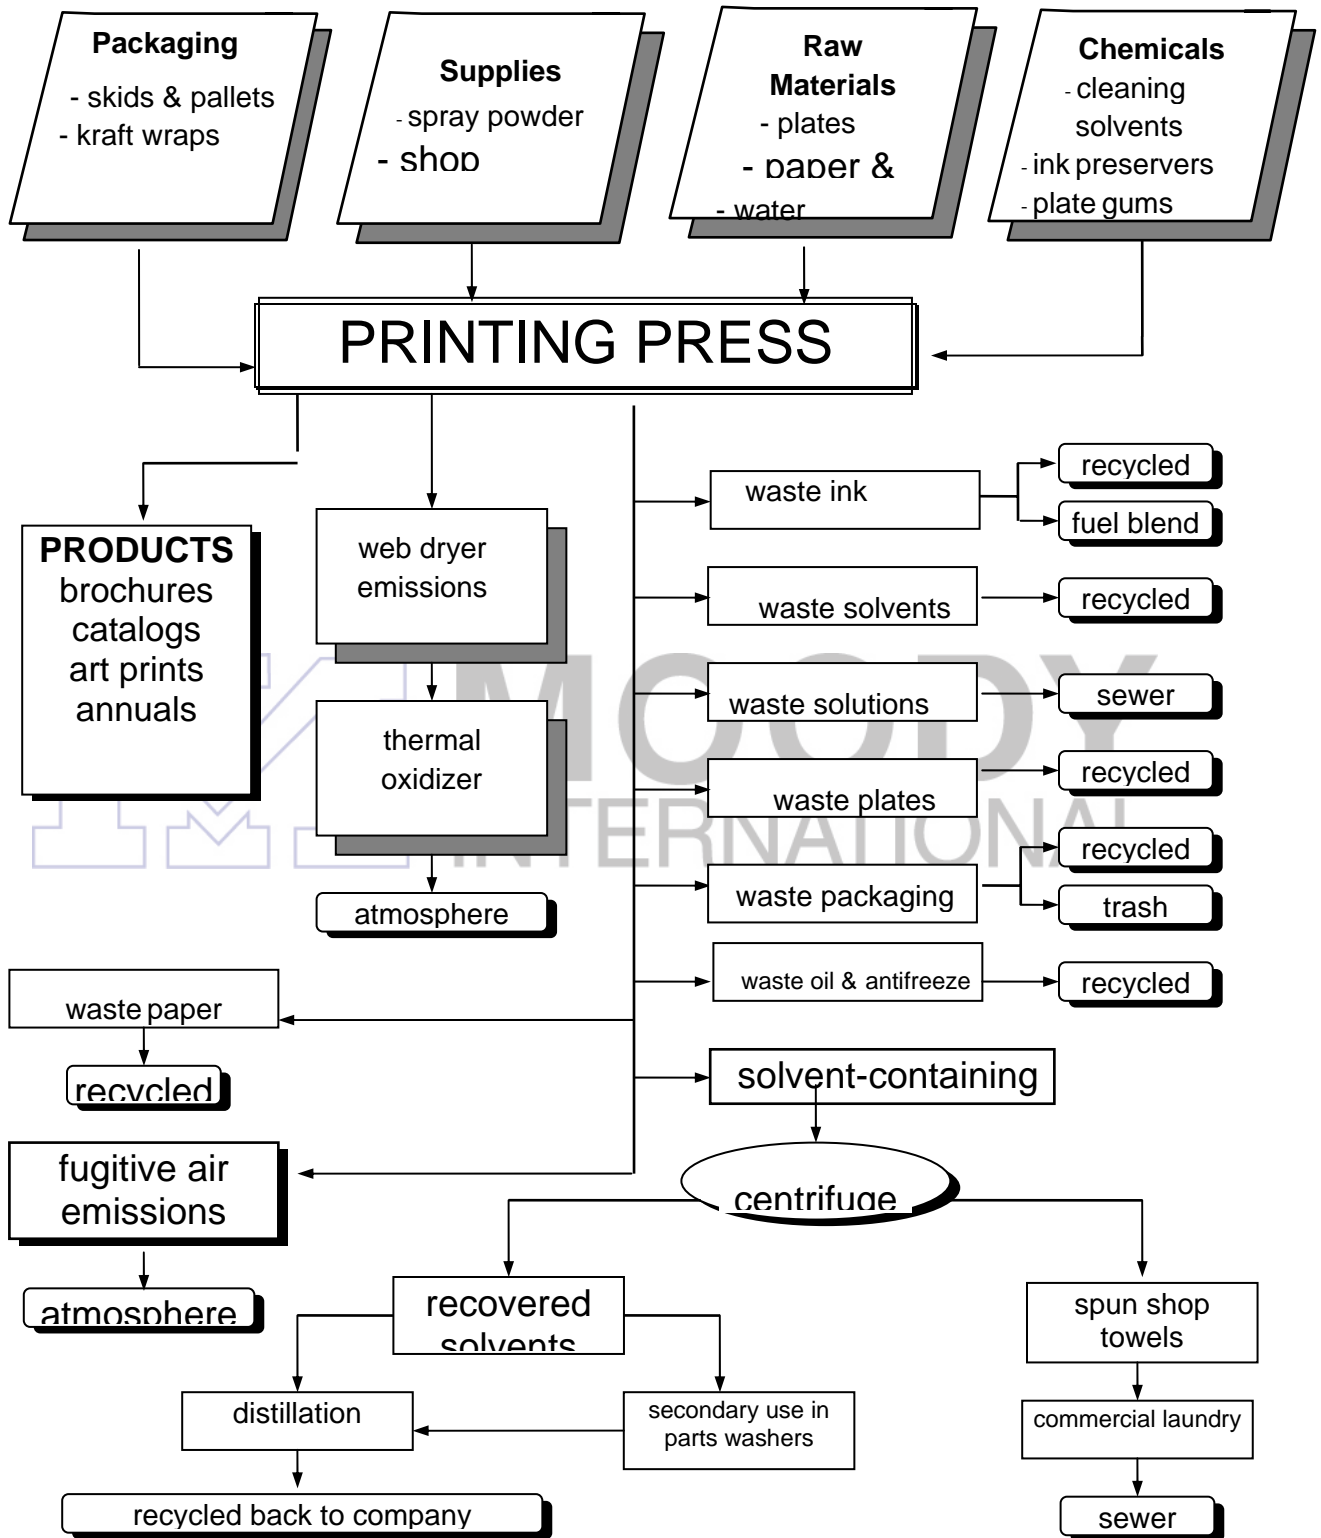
Packaging
- skids & pallets
- kraft wraps

Supplies
- spray powder
- shop

Raw Materials
- plates
- paper &
- water

Chemicals
- cleaning solvents
- ink preservers
- plate gums

PRINTING PRESS

PRODUCTS
brochures
catalogs
art prints
annuals

web dryer emissions

thermal oxidizer

atmosphere

waste ink
recycled
fuel blend

waste solvents
recycled

waste solutions
sewer

waste plates
recycled

waste packaging
recycled
trash

waste oil & antifreeze
recycled

waste paper
recycled

solvent-containing

fugitive air emissions

atmosphere

centrifuge

recovered solvents

spun shop towels

distillation

secondary use in parts washers

commercial laundry

recycled back to company

sewer

MOODY INTERNATIONAL